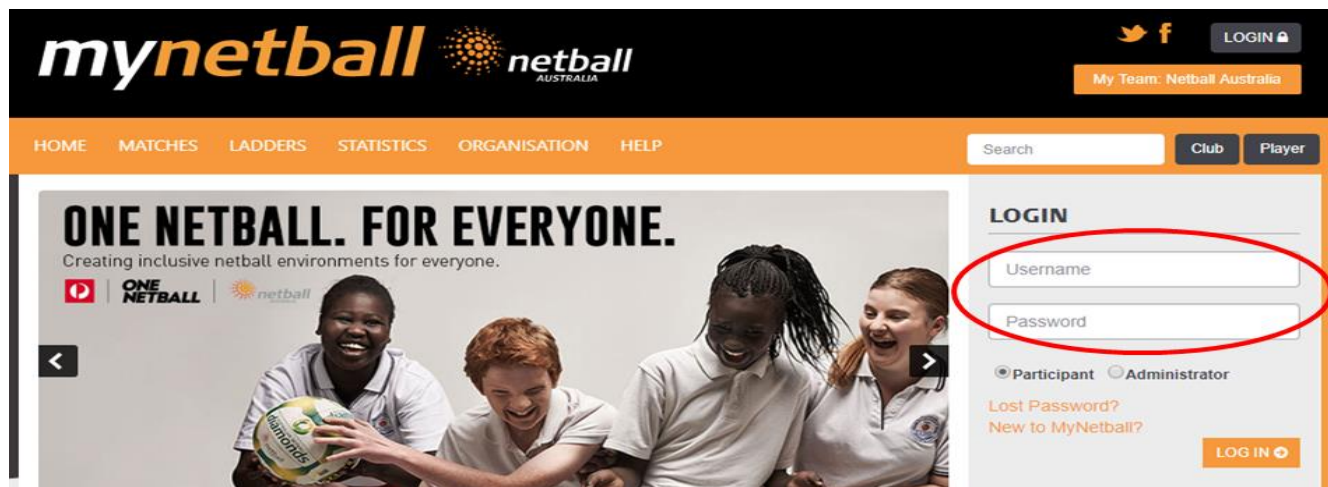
mynetball netball AUSTRALIA

LOGIN

My Team: Netball Australia

HOME MATCHES LADDERS STATISTICS ORGANISATION HELP

Search

Club Player

ONE NETBALL. FOR EVERYONE.

Creating inclusive netball environments for everyone.

ONE NETBALL netball

diamonds

LOGIN

Username

Password

Participant Administrator

Lost Password?

New to MyNetball?

LOG IN